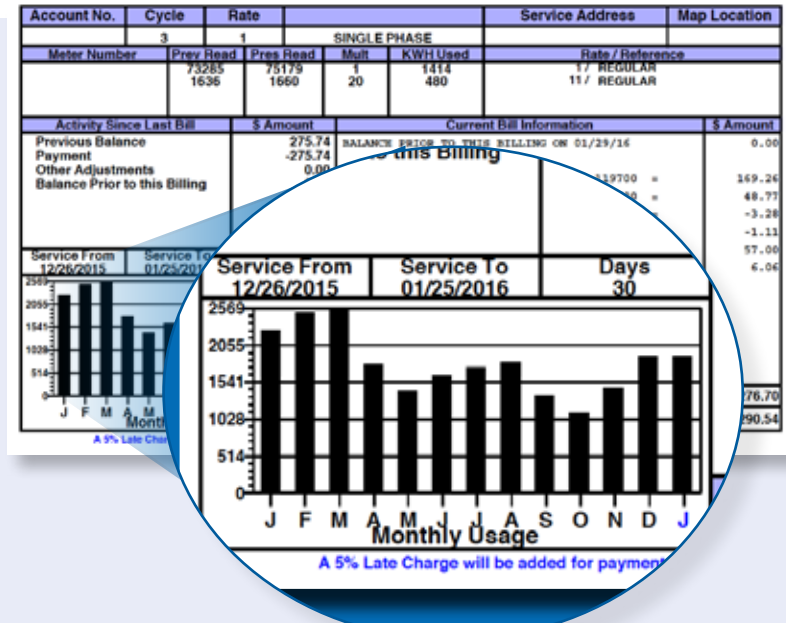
| Account No. | Cycle | Rate | | Service Address | Map Location |
|---|---|---|---|---|---|
| | 3 | 1 | SINGLE PHASE | | |

| Meter Number | Prev Read | Pres Read | Mult | KWH Used | Rate / Reference |
|---|---|---|---|---|---|
| | 73265 | 75179 | 1 | 1414 | 1 / REGULAR |
| | 1636 | 1660 | 20 | 480 | 11 / REGULAR |

| Activity Since Last Bill | $ Amount |
|---|---|
| Previous Balance | 275.74 |
| Payment | -275.74 |
| Other Adjustments | 0.00 |
| Balance Prior to this Billing | |

Current Bill Information | $ Amount

BALANCE PRIOR TO THIS BILLING ON 01/29/16 | 0.00

to this Billing

119700 = | 169.26
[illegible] = | 48.77
-3.28
-1.11
57.00
6.06

Service From 12/26/2015 | Service To 01/25/2016

276.70
290.54

A 5% Late Charg

| Service From | Service To | Days |
|---|---|---|
| 12/26/2015 | 01/25/2016 | 30 |

2569
2055
1541
1028
514
0
J F M A M J J A S O N D J
Monthly Usage

A 5% Late Charge will be added for payment